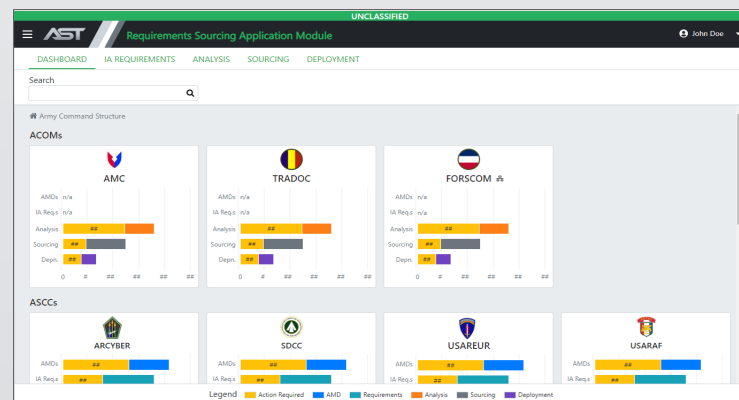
UNCLASSIFIED

AST Requirements Sourcing Application Module

John Doe

DASHBOARD IA REQUIREMENTS ANALYSIS SOURCING DEPLOYMENT

Search

Army Command Structure

ACOMs

AMC

AMDs n/a
IA Req.s n/a
Analysis ##
Sourcing ##
Depn. ##
0 # ## ## ## ##

TRADOC

AMDs n/a
IA Req.s n/a
Analysis ##
Sourcing ##
Depn. ##
0 # ## ## ## ##

FORSCOM

AMDs n/a
IA Req.s n/a
Analysis ##
Sourcing ##
Depn. ##
0 # ## ## ## ##

ASCCs

ARCYBER

AMDs ##
IA Req.s ##

SDCC

AMDs ##
IA Req.s ##

USAREUR

AMDs ##
IA Req.s ##

USARAF

AMDs ##
IA Req.s ##

Legend Action Required AMD Requirements Analysis Sourcing Deployment